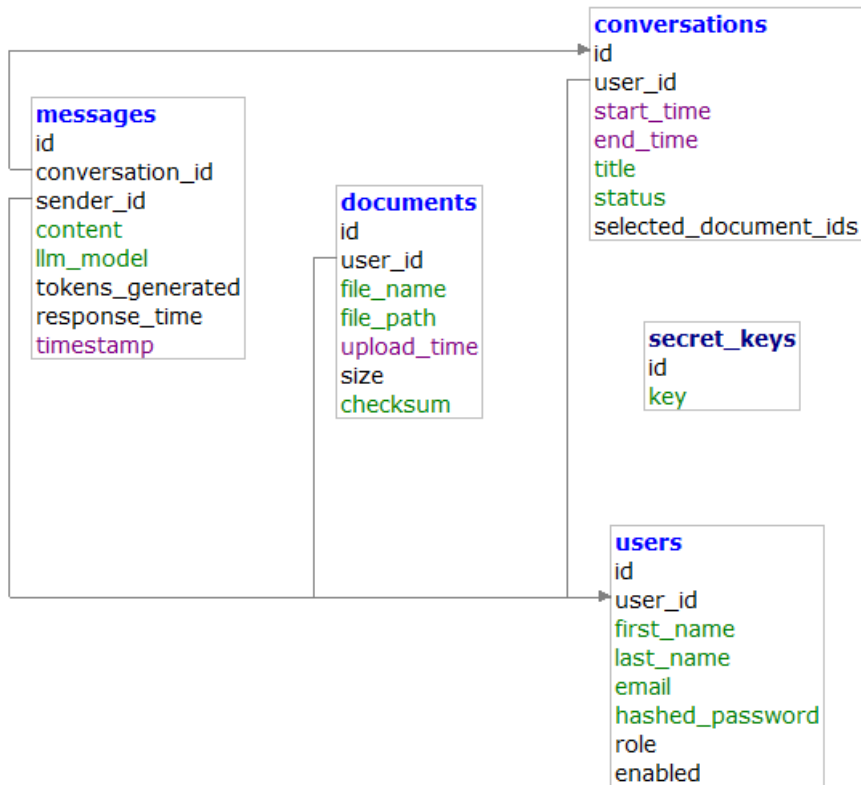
conversations
id
user_id
start_time
end_time
title
status
selected_document_ids

messages
id
conversation_id
sender_id
content
llm_model
tokens_generated
response_time
timestamp

documents
id
user_id
file_name
file_path
upload_time
size
checksum

secret_keys
id
key

users
id
user_id
first_name
last_name
email
hashed_password
role
enabled